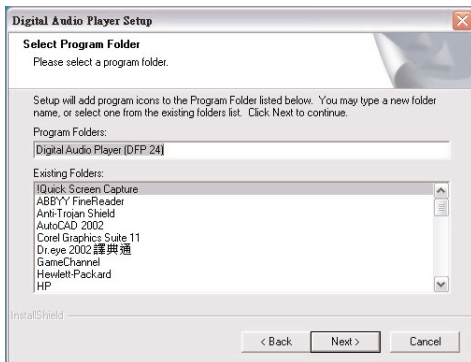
Digital Audio Player Setup

Select Program Folder

Please select a program folder.

Setup will add program icons to the Program Folder listed below. You may type a new folder name, or select one from the existing folders list. Click Next to continue.

Program Folders:

Digital Audio Player (DFP 24)

Existing Folders:

!Quick Screen Capture
ABBYY FineReader
Anti-Trojan Shield
AutoCAD 2002
Corel Graphics Suite 11
Dr.eye 2002 譯典通
GameChannel
Hewlett-Packard
HP

InstallShield

< Back

Next >

Cancel